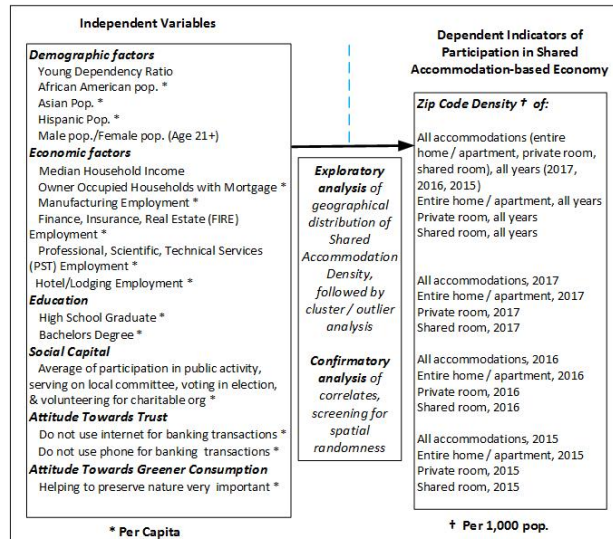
Independent Variables

Demographic factors
Young Dependency Ratio
African American pop. *
Asian Pop. *
Hispanic Pop. *
Male pop./Female pop. (Age 21+)
Economic factors
Median Household Income
Owner Occupied Households with Mortgage *
Manufacturing Employment *
Finance, Insurance, Real Estate (FIRE) Employment *
Professional, Scientific, Technical Services (PST) Employment *
Hotel/Lodging Employment *
Education
High School Graduate *
Bachelors Degree *
Social Capital
Average of participation in public activity, serving on local committee, voting in election, & volunteering for charitable org *
Attitude Towards Trust
Do not use internet for banking transactions *
Do not use phone for banking transactions *
Attitude Towards Greener Consumption
Helping to preserve nature very important *

* Per Capita

Exploratory analysis of geographical distribution of Shared Accommodation Density, followed by cluster / outlier analysis

Confirmatory analysis of correlates, screening for spatial randomness

Dependent Indicators of Participation in Shared Accommodation-based Economy

Zip Code Density † of:

All accommodations (entire home / apartment, private room, shared room), all years (2017, 2016, 2015)
Entire home / apartment, all years
Private room, all years
Shared room, all years

All accommodations, 2017
Entire home / apartment, 2017
Private room, 2017
Shared room, 2017

All accommodations, 2016
Entire home / apartment, 2016
Private room, 2016
Shared room, 2016

All accommodations, 2015
Entire home / apartment, 2015
Private room, 2015
Shared room, 2015

† Per 1,000 pop.